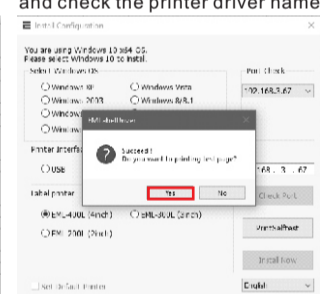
and check the printer driver name

Install Configuration

You are using Windows 10 x64 OS.
Please select Windows 10 to install.

Select Windows OS

Windows XP
Windows Vista
Windows 2003
Windows 8/8.1
Window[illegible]
Window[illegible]

Port Check

192.168.3.67

Printer Interface

USB

168 . 3 . 67

Label printer

EML-400L (4inch)
EML-300L (3inch)
EML-200L (2inch)

Check Port

Uninstall/Reset

Install Now

Set Default Printer

English

EML Label Printer

Succeed!
Do you want to printing test page?

Yes
No